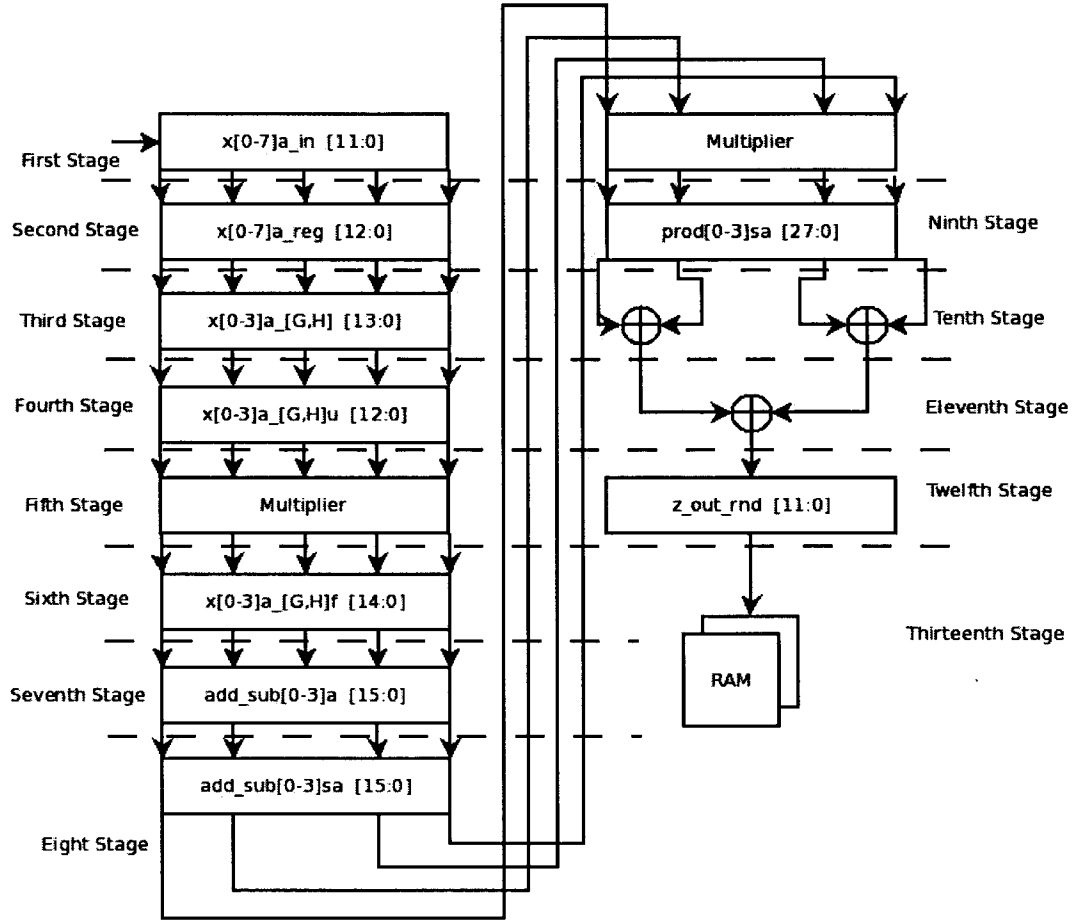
First Stage
x[0-7]a_in [11:0]
Multiplier
Second Stage
x[0-7]a_reg [12:0]
prod[0-3]sa [27:0]
Ninth Stage
Third Stage
x[0-3]a_[G,H] [13:0]
Tenth Stage
Fourth Stage
x[0-3]a_[G,H]u [12:0]
Eleventh Stage
Fifth Stage
Multiplier
z_out_rnd [11:0]
Twelfth Stage
Sixth Stage
x[0-3]a_[G,H]f [14:0]
Thirteenth Stage
Seventh Stage
add_sub[0-3]a [15:0]
RAM
add_sub[0-3]sa [15:0]
Eight Stage